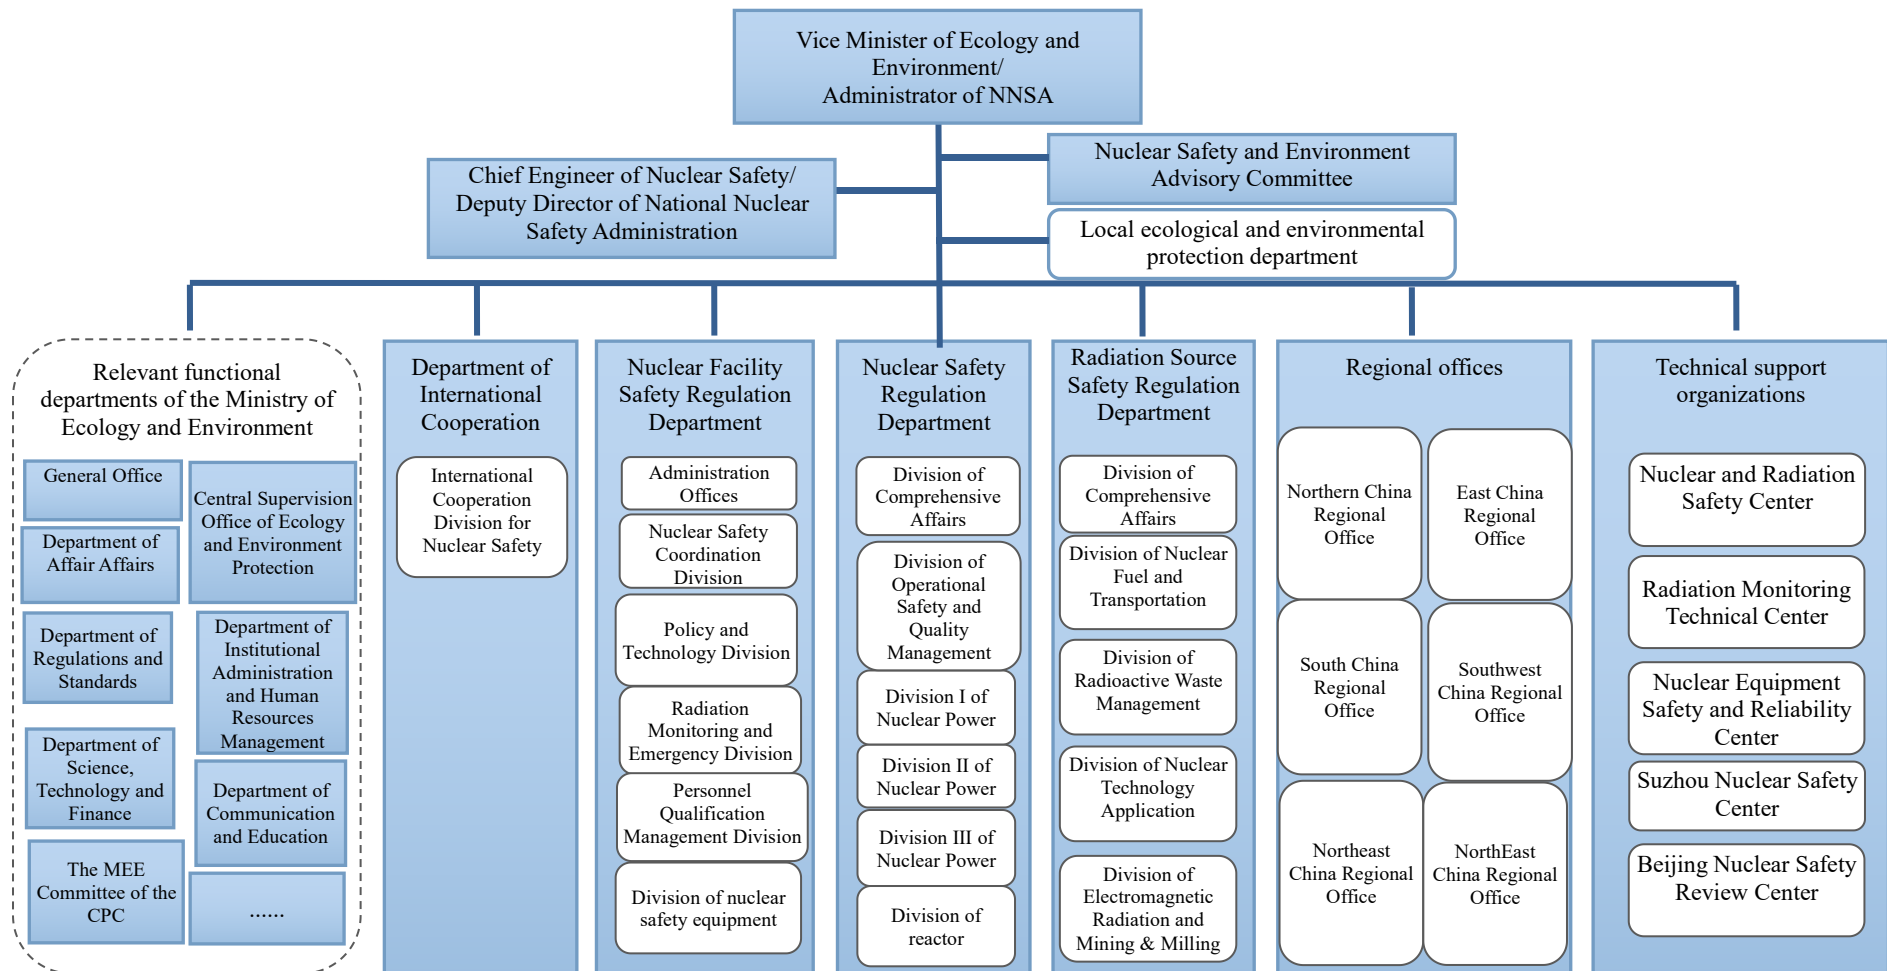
Vice Minister of Ecology and Environment/
Administrator of NNSA

Chief Engineer of Nuclear Safety/
Deputy Director of National Nuclear Safety Administration

Nuclear Safety and Environment Advisory Committee

Local ecological and environmental protection department

Relevant functional departments of the Ministry of Ecology and Environment

General Office

Central Supervision Office of Ecology and Environment Protection

Department of Affair Affairs

Department of Regulations and Standards

Department of Institutional Administration and Human Resources Management

Department of Science, Technology and Finance

Department of Communication and Education

The MEE Committee of the CPC

......

Department of International Cooperation

International Cooperation Division for Nuclear Safety

Nuclear Facility Safety Regulation Department

Administration Offices

Nuclear Safety Coordination Division

Policy and Technology Division

Radiation Monitoring and Emergency Division

Personnel Qualification Management Division

Division of nuclear safety equipment

Nuclear Safety Regulation Department

Division of Comprehensive Affairs

Division of Operational Safety and Quality Management

Division I of Nuclear Power

Division II of Nuclear Power

Division III of Nuclear Power

Division of reactor

Radiation Source Safety Regulation Department

Division of Comprehensive Affairs

Division of Nuclear Fuel and Transportation

Division of Radioactive Waste Management

Division of Nuclear Technology Application

Division of Electromagnetic Radiation and Mining & Milling

Regional offices

Northern China Regional Office

East China Regional Office

South China Regional Office

Southwest China Regional Office

Northeast China Regional Office

NorthEast China Regional Office

Technical support organizations

Nuclear and Radiation Safety Center

Radiation Monitoring Technical Center

Nuclear Equipment Safety and Reliability Center

Suzhou Nuclear Safety Center

Beijing Nuclear Safety Review Center